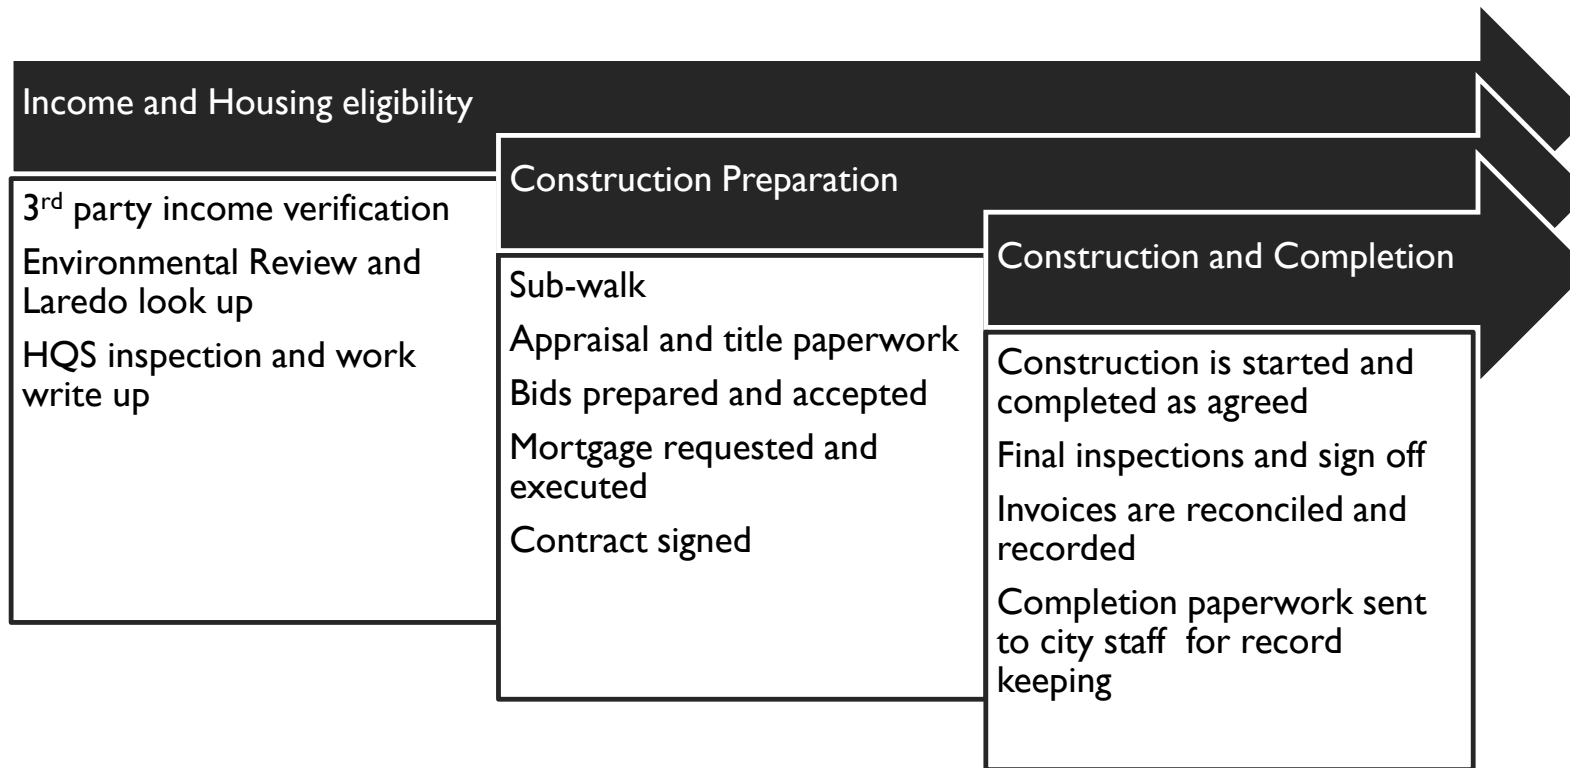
Income and Housing eligibility

3<sup>rd</sup> party income verification

Environmental Review and Laredo look up

HQS inspection and work write up

Construction Preparation

Sub-walk

Appraisal and title paperwork

Bids prepared and accepted

Mortgage requested and executed

Contract signed

Construction and Completion

Construction is started and completed as agreed

Final inspections and sign off

Invoices are reconciled and recorded

Completion paperwork sent to city staff for record keeping